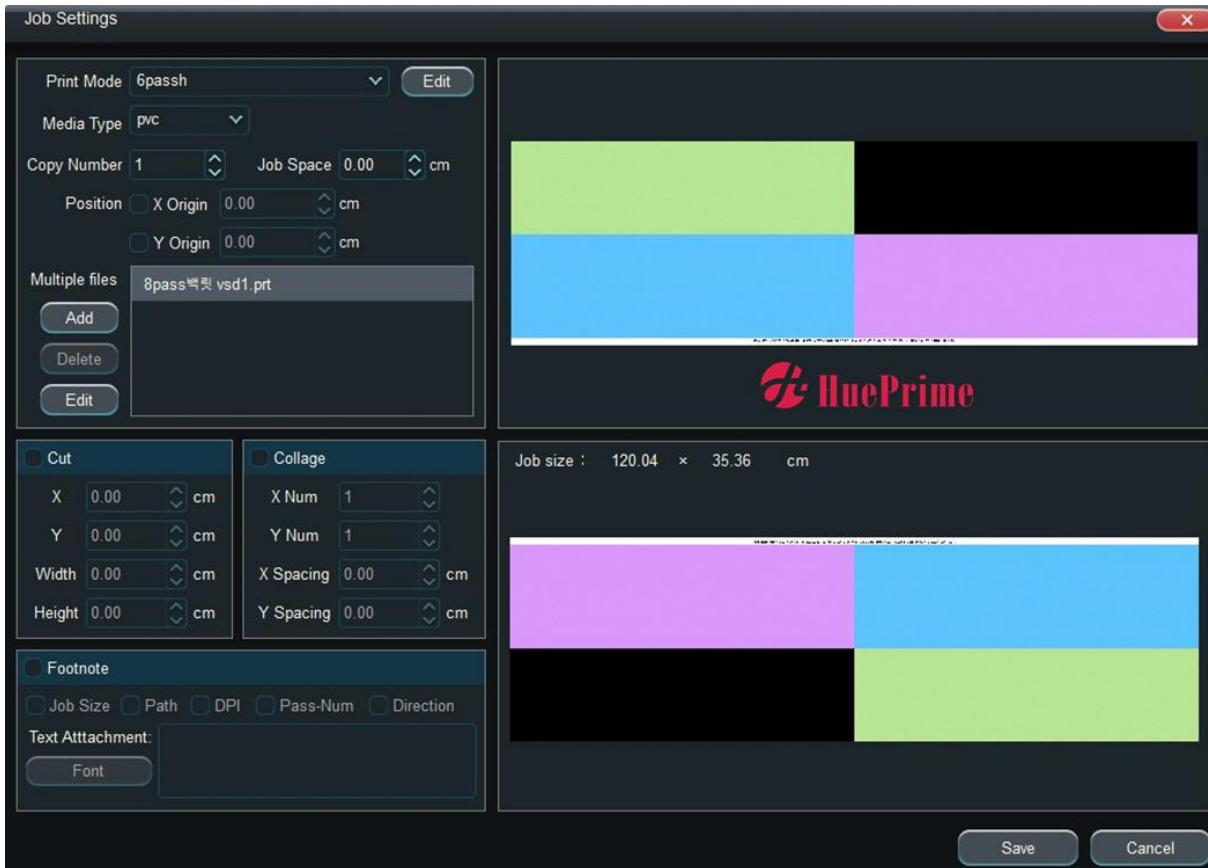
Job Settings

Print Mode 6passh Edit

Media Type pvc

Copy Number 1 Job Space 0.00 cm

Position X Origin 0.00 cm

Y Origin 0.00 cm

Multiple files 8pass백젯 vsd1.prt

Add

Delete

Edit

HuePrime

Cut

X 0.00 cm

Y 0.00 cm

Width 0.00 cm

Height 0.00 cm

Collage

X Num 1

Y Num 1

X Spacing 0.00 cm

Y Spacing 0.00 cm

Job size : 120.04 × 35.36 cm

Footnote

Job Size Path DPI Pass-Num Direction

Text Atttachment:

Font

Save Cancel